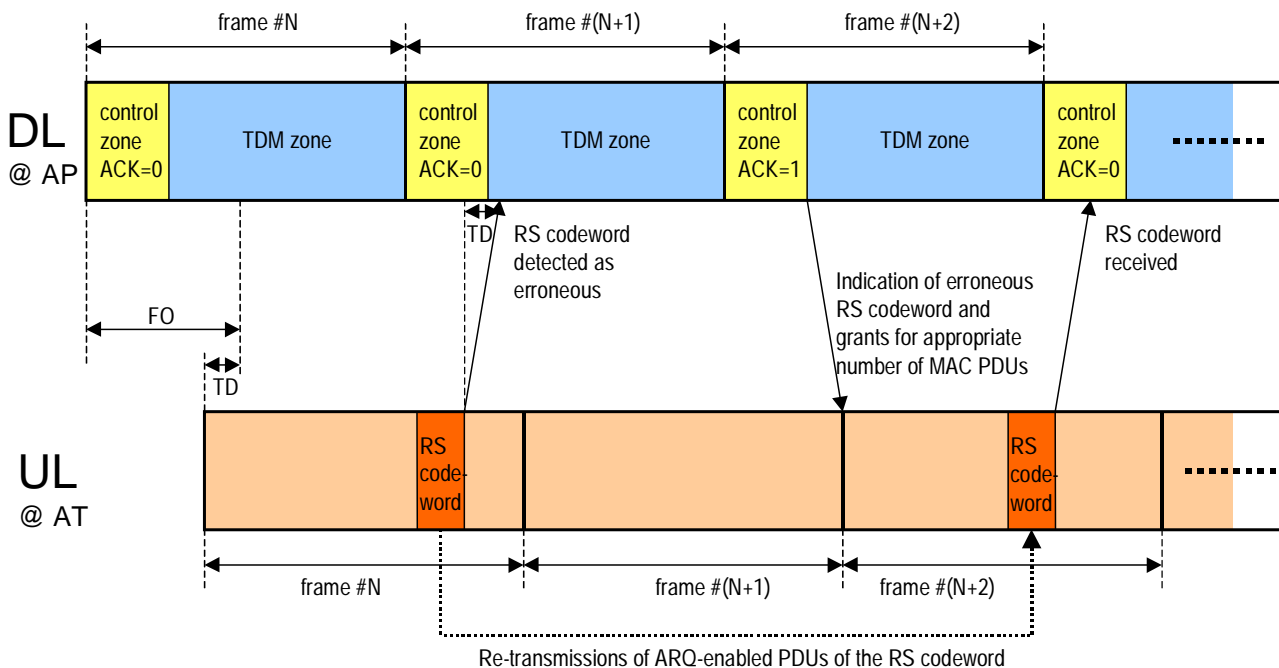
frame #N
frame #(N+1)
frame #(N+2)

DL
@ AP

control zone ACK=0
TDM zone
control zone ACK=0
TDM zone
control zone ACK=1
TDM zone
control zone ACK=0

TD
RS codeword detected as erroneous

RS codeword received

Indication of erroneous RS codeword and grants for appropriate number of MAC PDUs

FO

TD

UL
@ AT

RS codeword
RS codeword

frame #N
frame #(N+1)
frame #(N+2)

Re-transmissions of ARQ-enabled PDUs of the RS codeword